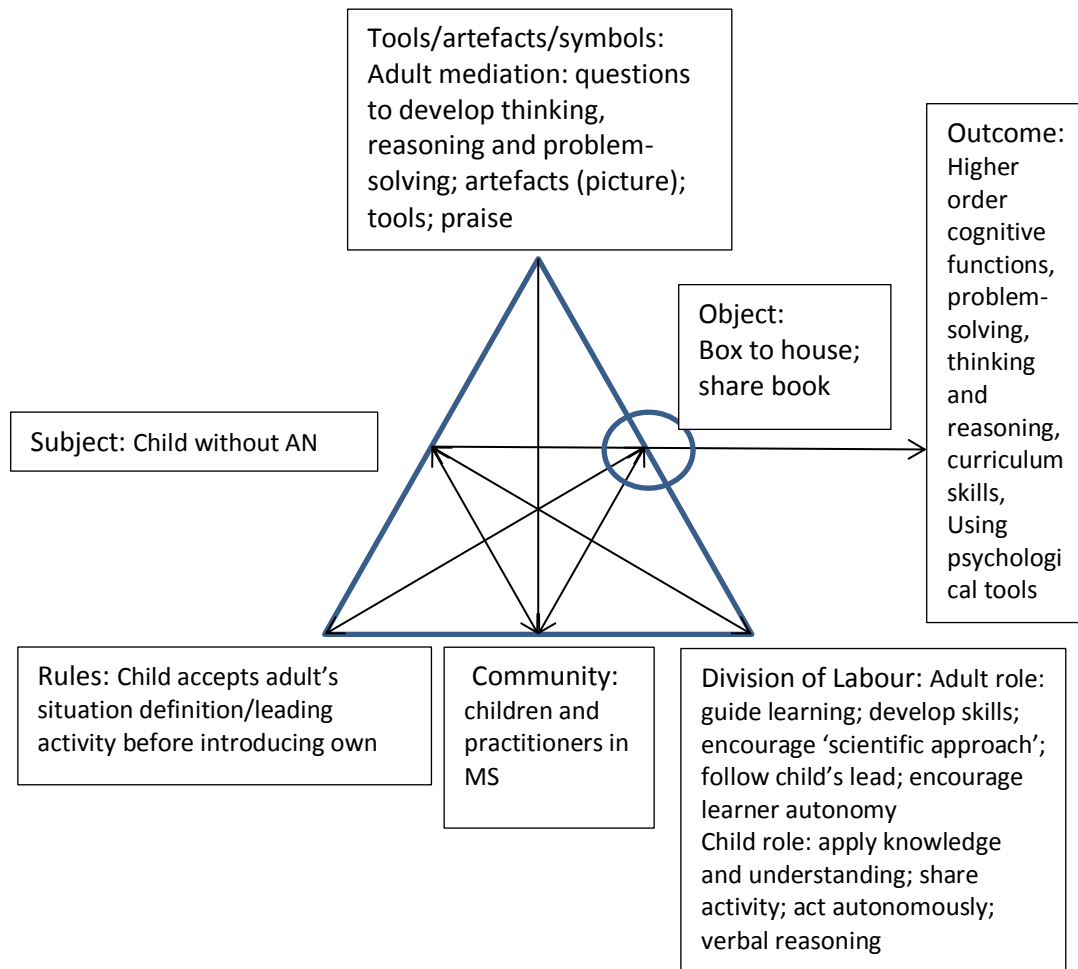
Tools/artefacts/symbols: Adult mediation: questions to develop thinking, reasoning and problem-solving; artefacts (picture); tools; praise

Outcome: Higher order cognitive functions, problem-solving, thinking and reasoning, curriculum skills, Using psychological tools

Object: Box to house; share book

Subject: Child without AN

Rules: Child accepts adult's situation definition/leading activity before introducing own

Community: children and practitioners in MS

Division of Labour: Adult role: guide learning; develop skills; encourage 'scientific approach'; follow child's lead; encourage learner autonomy
Child role: apply knowledge and understanding; share activity; act autonomously; verbal reasoning